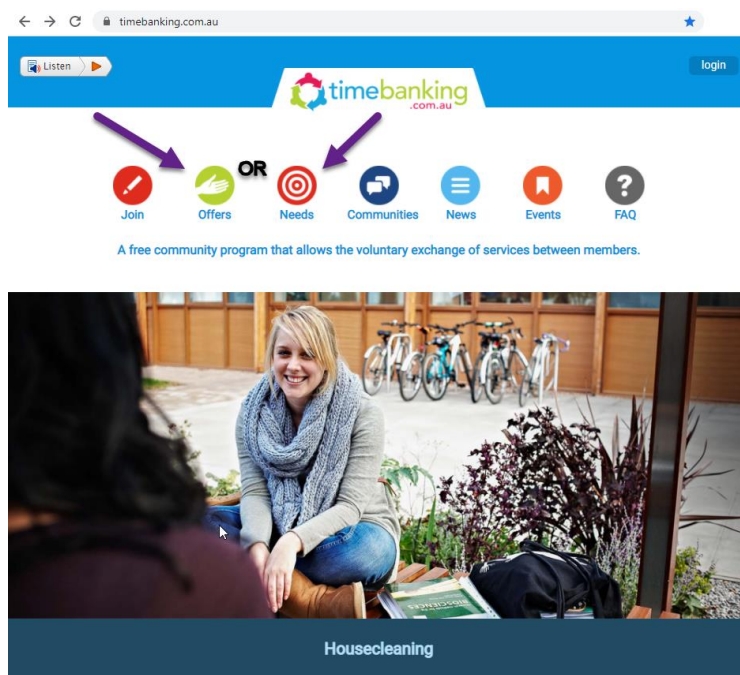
timebanking.com.au

Listen

login

timebanking .com.au

OR

Join Offers Needs Communities News Events FAQ

A free community program that allows the voluntary exchange of services between members.

Housecleaning